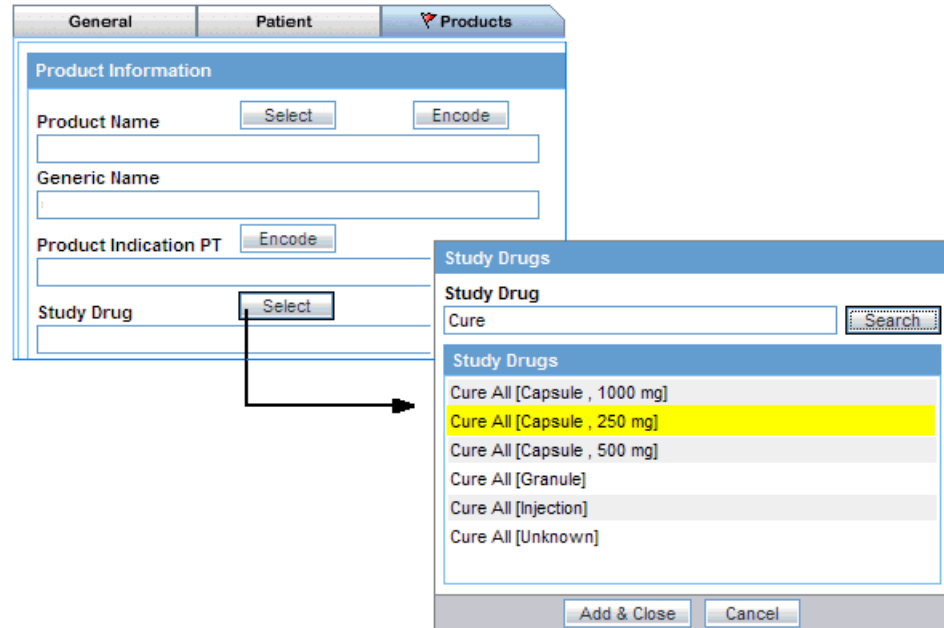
General
Patient
Products

Product Information

Product Name
Select
Encode

Generic Name

Product Indication PT
Encode

Study Drug
Select

Study Drugs

Study Drug
Cure
Search

Study Drugs
Cure All [Capsule , 1000 mg]
Cure All [Capsule , 250 mg]
Cure All [Capsule , 500 mg]
Cure All [Granule]
Cure All [Injection]
Cure All [Unknown]

Add & Close
Cancel